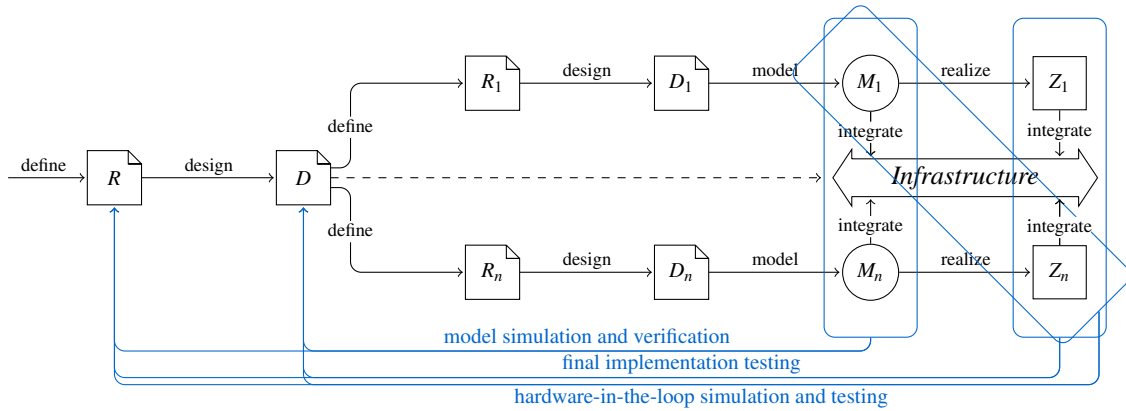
define
$R$
design
$D$
define
define
$R_1$
design
$D_1$
model
$M_1$
realize
$Z_1$
integrate
integrate
*Infrastructure*
integrate
integrate
$R_n$
design
$D_n$
model
$M_n$
realize
$Z_n$
model simulation and verification
final implementation testing
hardware-in-the-loop simulation and testing